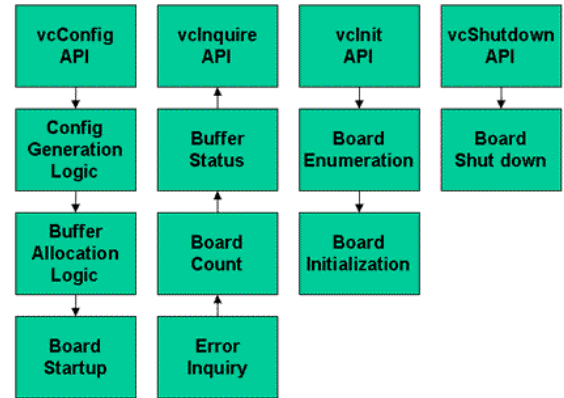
vcConfig API

Config Generation Logic

Buffer Allocation Logic

Board Startup

vcInquire API

Buffer Status

Board Count

Error Inquiry

vcInit API

Board Enumeration

Board Initialization

vcShutdown API

Board Shut down